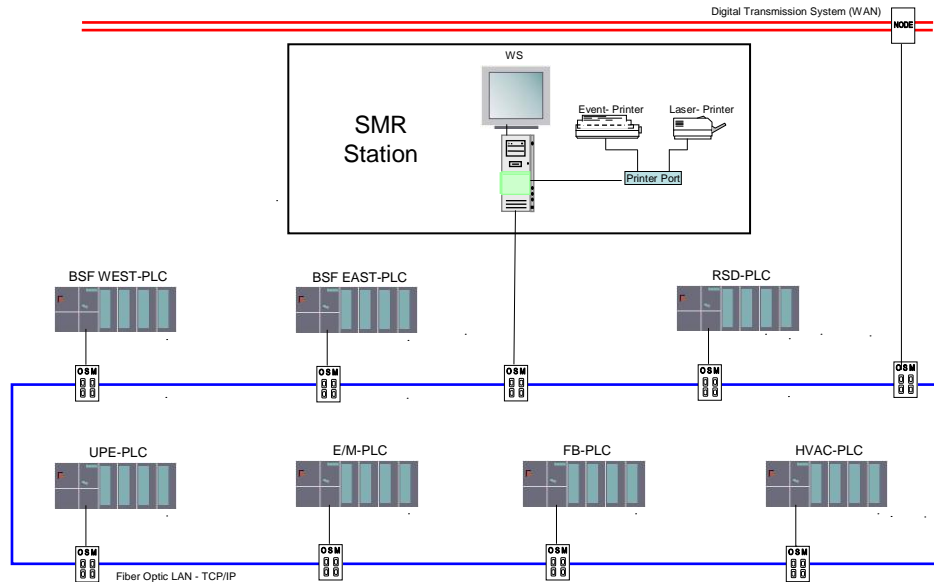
Digital Transmission System (WAN)

NODE

WS

SMR Station

Event- Printer

Laser- Printer

Printer Port

BSF WEST-PLC

BSF EAST-PLC

RSD-PLC

OSM

OSM

OSM

OSM

OSM

UPE-PLC

E/M-PLC

FB-PLC

HVAC-PLC

OSM

OSM

OSM

OSM

Fiber Optic LAN - TCP/IP